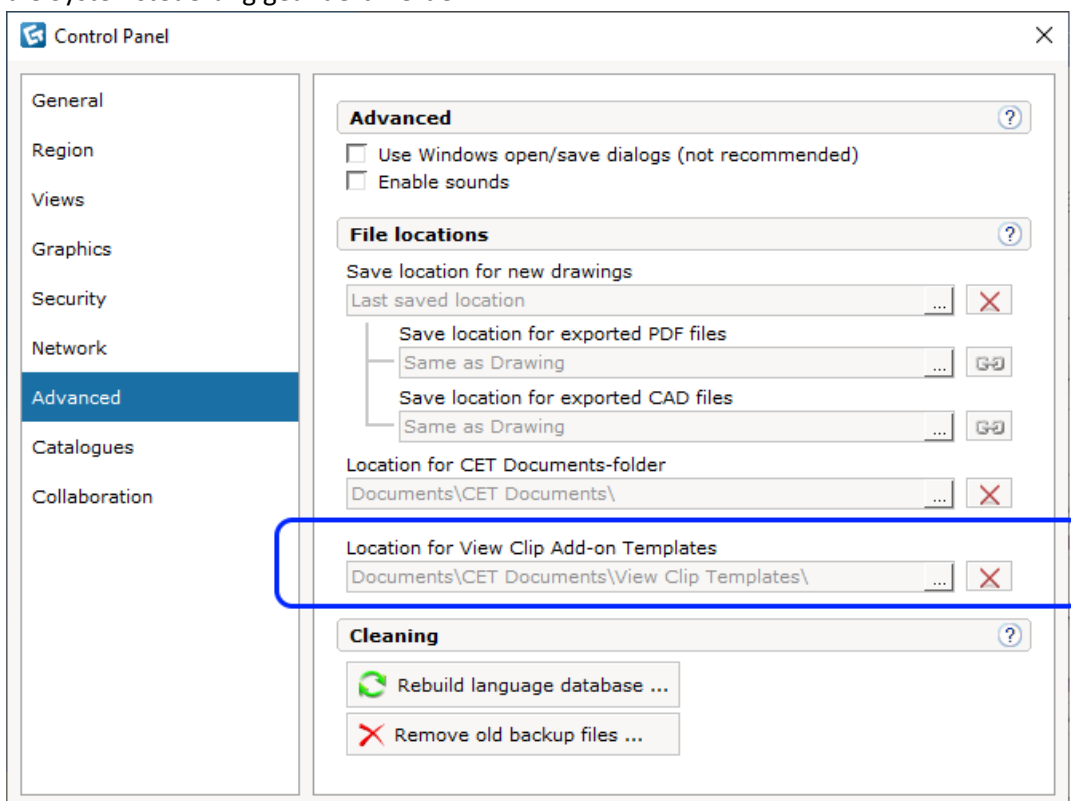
Control Panel

General
Region
Views
Graphics
Security
Network
Advanced
Catalogues
Collaboration

Advanced
Use Windows open/save dialogs (not recommended)
Enable sounds

File locations
Save location for new drawings
Last saved location
Save location for exported PDF files
Same as Drawing
Save location for exported CAD files
Same as Drawing
Location for CET Documents-folder
Documents\CET Documents\
Location for View Clip Add-on Templates
Documents\CET Documents\View Clip Templates\

Cleaning
Rebuild language database ...
Remove old backup files ...